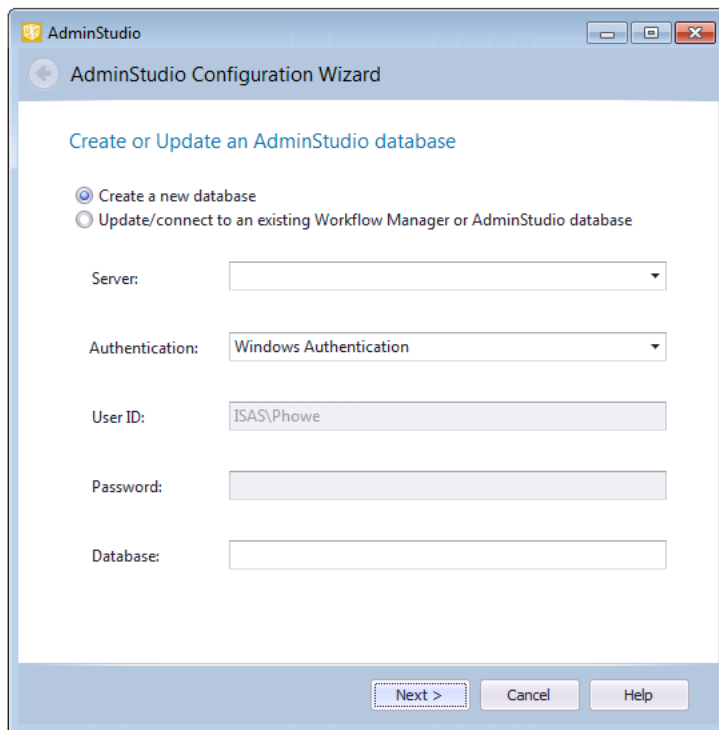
AdminStudio

AdminStudio Configuration Wizard

Create or Update an AdminStudio database

Create a new database
Update/connect to an existing Workflow Manager or AdminStudio database

Server:

Authentication: Windows Authentication

User ID: ISAS\Phowe

Password:

Database:

Next >
Cancel
Help